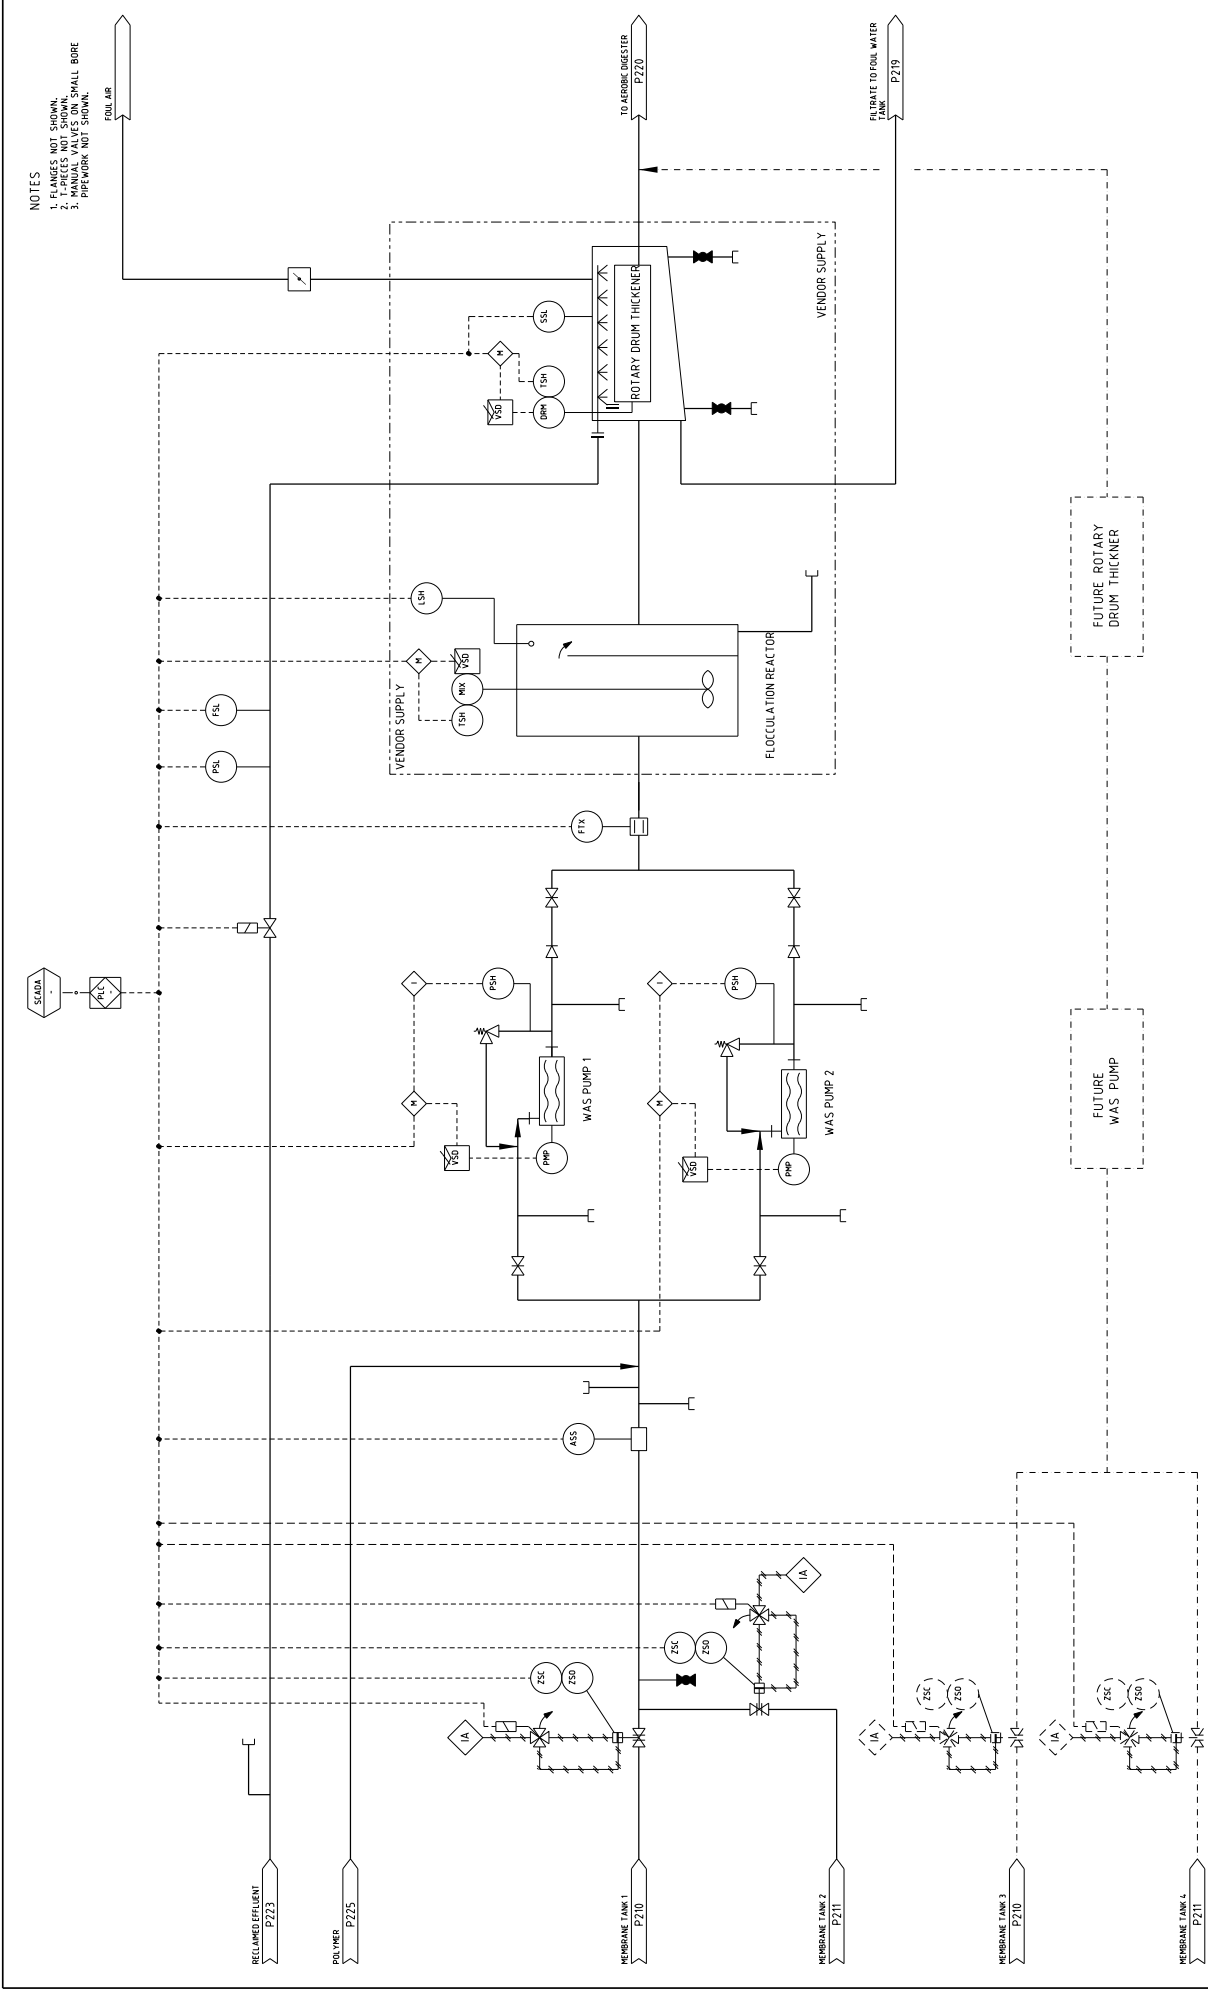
NOTES
1. FLANGES NOT SHOWN.
2. T-PIECES NOT SHOWN.
3. MANUAL VALVES ON SMALL BORE PIPEWORK NOT SHOWN.

FOUL AIR

TO AEROBIC DIGESTER
P220

FILTRATE TO FOUL WATER TANK
P219

VENDOR SUPPLY

ROTARY DRUM THICKENER

SSL
TSH
DRM
VSD
M

FUTURE ROTARY DRUM THICKNER

LSH
M
VSD
MIX
TSH
FLOCCULATION REACTOR
VENDOR SUPPLY

FSL
PSL
FTX

SCADA
PLC

I
PSH
M
VSD
PMP
WAS PUMP 1

I
PSH
M
VSD
PMP
WAS PUMP 2

FUTURE
WAS PUMP

ASS

IA
ZSC
ZSO
IA
ZSC
ZSO
IA
ZSC
ZSO
IA
ZSC
ZSO

RECLAIMED EFFLUENT
P223

POLYMER
P225

MEMBRANE TANK 1
P210

MEMBRANE TANK 2
P211

MEMBRANE TANK 3
P210

MEMBRANE TANK 4
P211